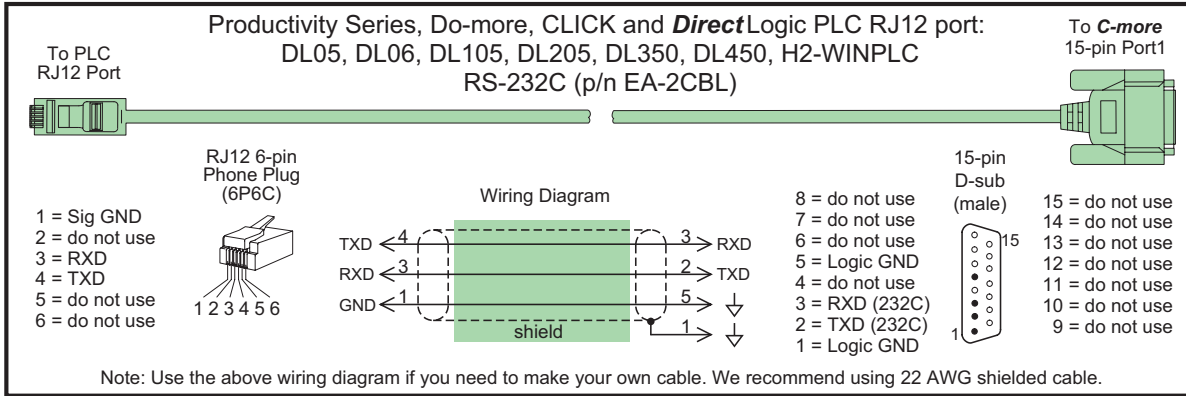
Productivity Series, Do-more, CLICK and ***Direct*** Logic PLC RJ12 port:
DL05, DL06, DL105, DL205, DL350, DL450, H2-WINPLC
RS-232C (p/n EA-2CBL)

To PLC
RJ12 Port

To ***C-more***
15-pin Port1

RJ12 6-pin
Phone Plug
(6P6C)

1 = Sig GND
2 = do not use
3 = RXD
4 = TXD
5 = do not use
6 = do not use

1 2 3 4 5 6

Wiring Diagram

TXD 4
RXD 3
GND 1

3 RXD
2 TXD
5
1

shield

15-pin
D-sub
(male)

15
1

8 = do not use
7 = do not use
6 = do not use
5 = Logic GND
4 = do not use
3 = RXD (232C)
2 = TXD (232C)
1 = Logic GND

15 = do not use
14 = do not use
13 = do not use
12 = do not use
11 = do not use
10 = do not use
9 = do not use

Note: Use the above wiring diagram if you need to make your own cable. We recommend using 22 AWG shielded cable.